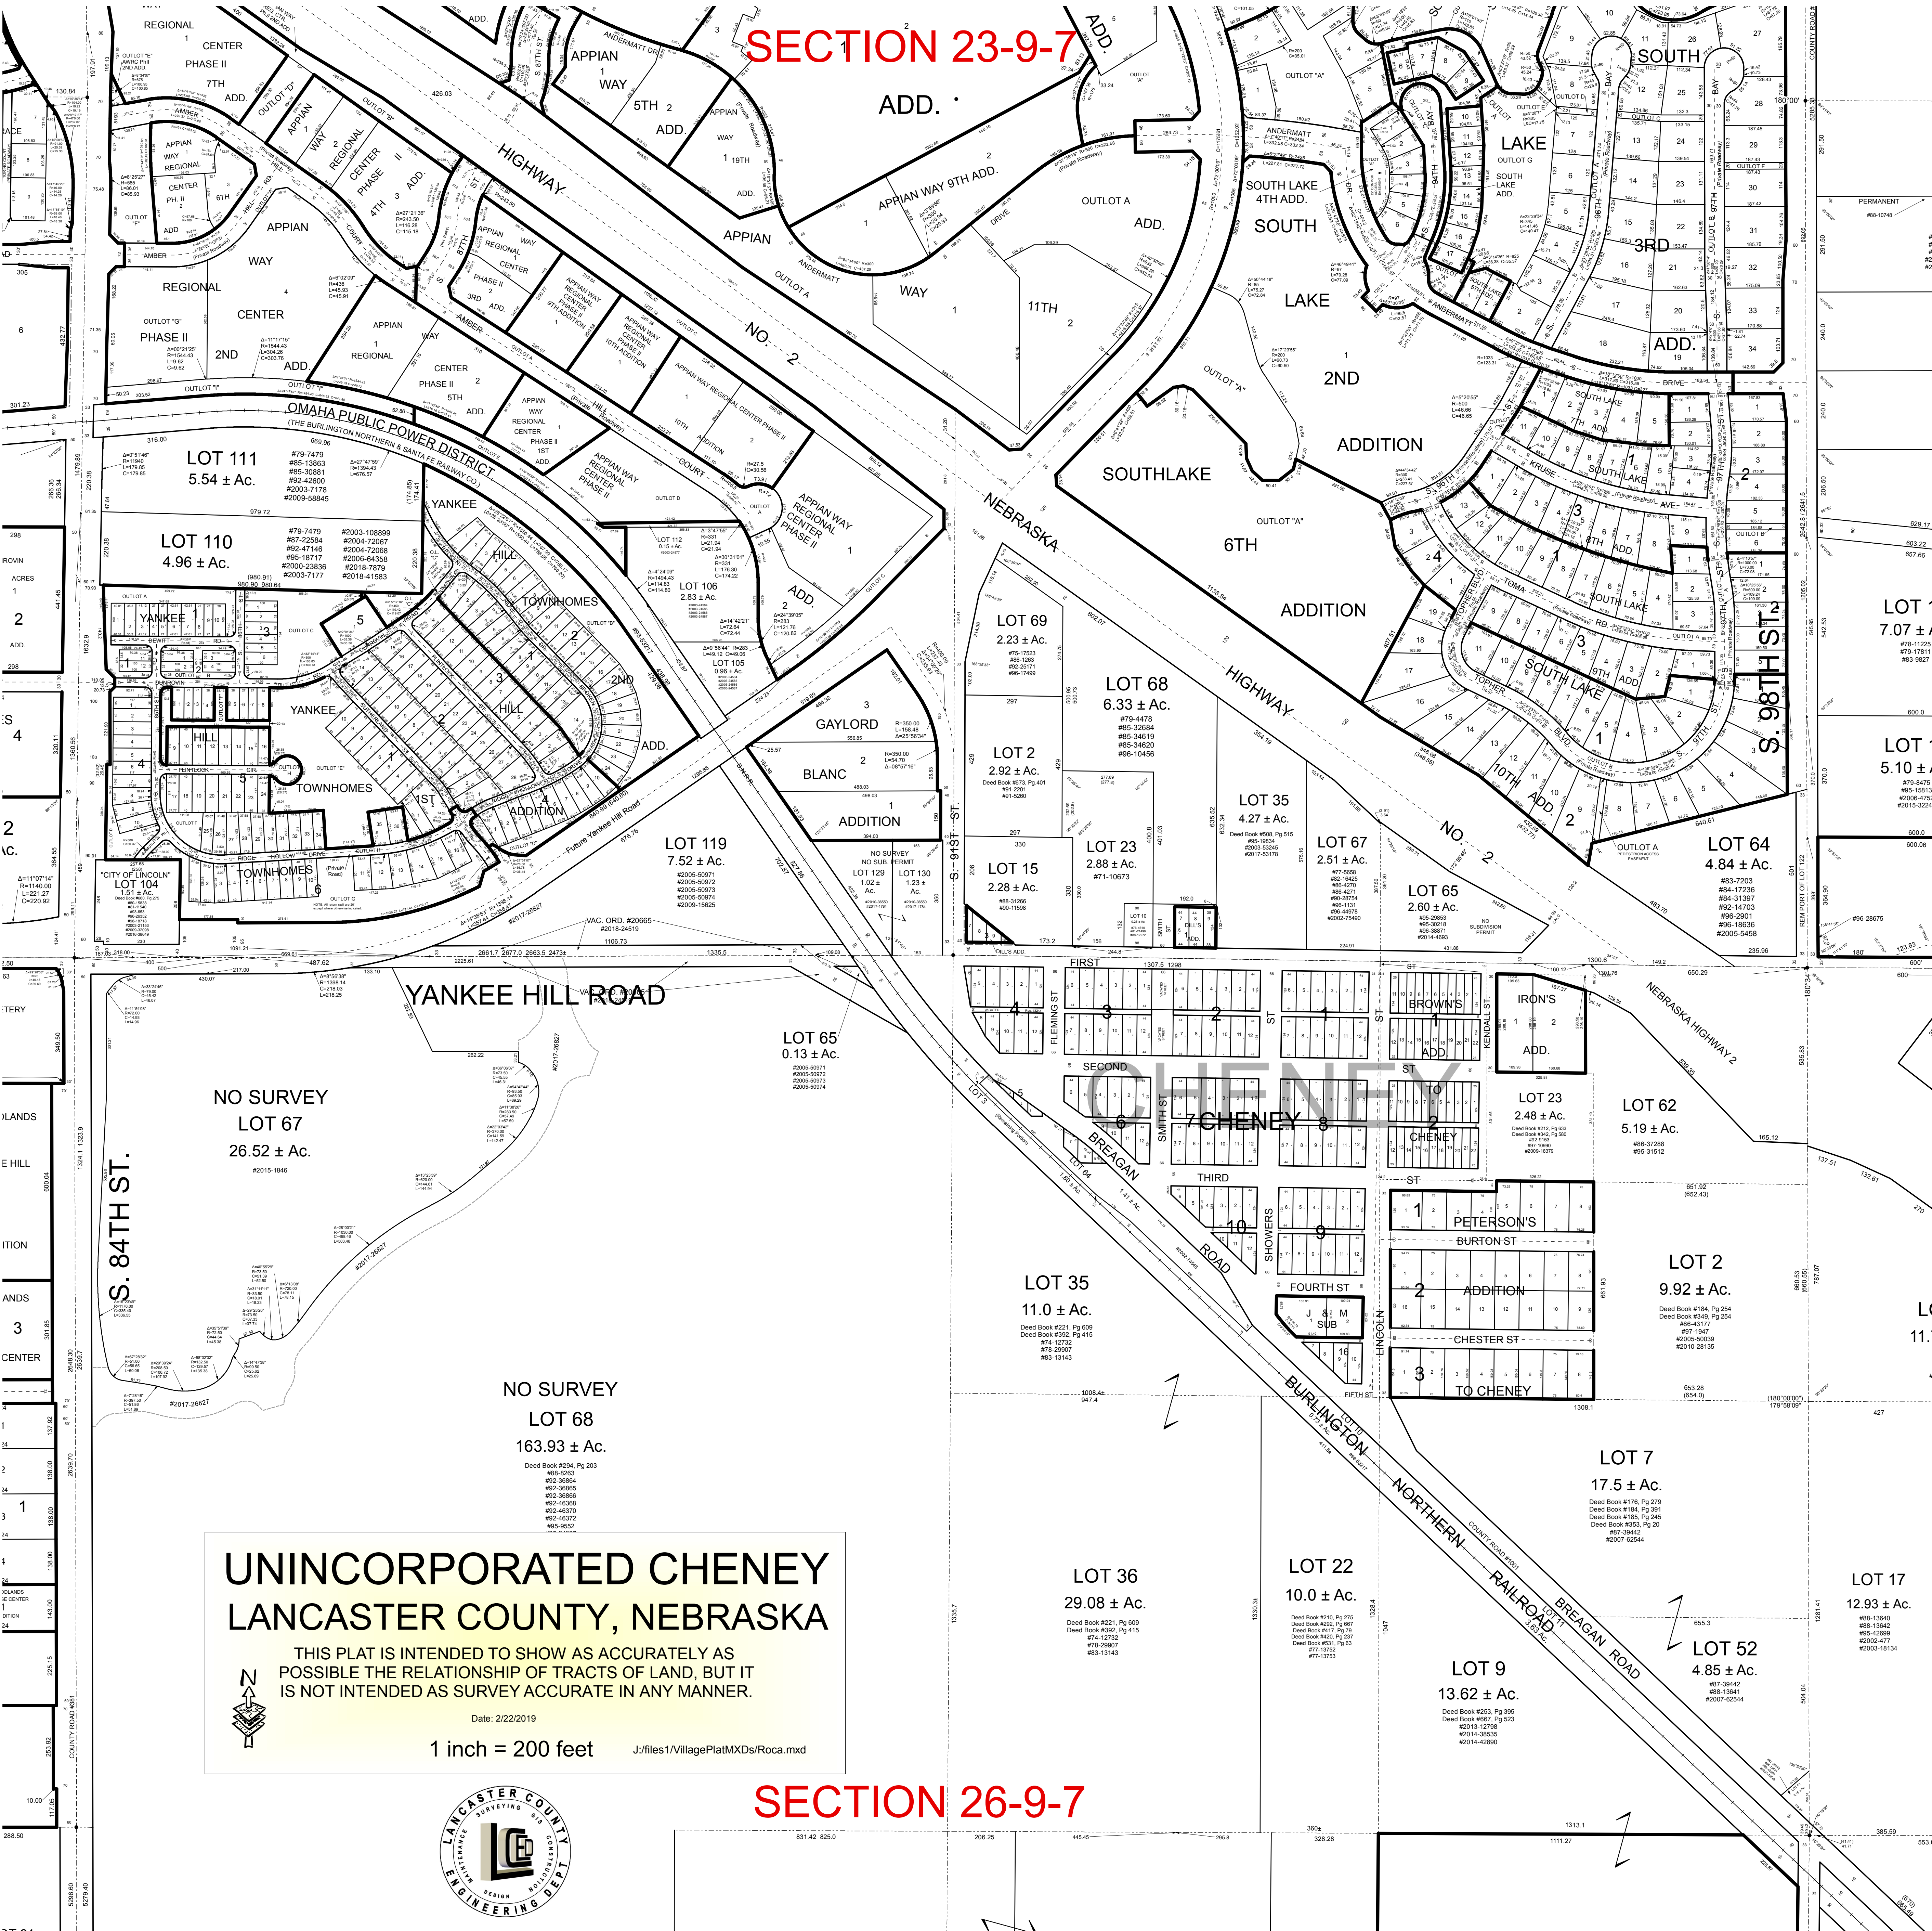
SECTION 23-9-7

UNINCORPORATED CHENEY
LANCASTER COUNTY, NEBRASKA

THIS PLAT IS INTENDED TO SHOW AS ACCURATELY AS POSSIBLE THE RELATIONSHIP OF TRACTS OF LAND, BUT IT IS NOT INTENDED AS SURVEY ACCURATE IN ANY MANNER.

Date: 2/22/2019

1 inch = 200 feet

J:/files1/VillagePlatMXDs/Roca.mxd

N

SECTION 26-9-7

LANCASTER COUNTY ENGINEERING DEPT
SURVEYING GIS CONSTRUCTION MAINTENANCE DESIGN
LCED

REGIONAL CENTER PHASE II 7TH ADD.
APPIAN 1 WAY 5TH 2 ADD.
APPIAN WAY 19TH ADD.
ADD.
APPIAN WAY 9TH ADD.
HIGHWAY
APPIAN
NO. 2
OUTLOT A
ANDERMATT DRIVE
WAY
11TH
OUTLOT A
ADD.
SOUTH LAKE 4TH ADD.
SOUTH
LAKE
2ND
ADDITION
SOUTHLAKE
6TH
ADDITION
OUTLOT "A"
LAKE
OUTLOT G
SOUTH LAKE ADD.
3RD
ADD.
SOUTH
ANDERMATT
DRIVE
SOUTH LAKE 1 7TH ADD.
KRUSE
SOUTH LAKE
AVE
9TH
8TH ADD.
TOMA
SOUTH LAKE
RD
OUTLOT A
SOUTH LAKE
9TH ADD.
TOPHER
BLVD
10TH ADD.
S. 98TH ST.
S. 97TH ST.
COUNTY ROAD #
PERMANENT

APPIAN WAY
REGIONAL CENTER PHASE II 2ND ADD.
REGIONAL CENTER PHASE II 4TH ADD.
AMBER
APPIAN
COURT
WAY
REGIONAL
CENTER
PHASE II
APPIAN WAY REGIONAL CENTER PHASE II 3RD ADD.
OUTLOT "G"
PHASE II
2ND
ADD.
OUTLOT "I"
OMAHA PUBLIC POWER DISTRICT
(THE BURLINGTON NORTHERN & SANTA FE RAILWAY CO.)
APPIAN WAY REGIONAL CENTER PHASE II 5TH ADD.
APPIAN WAY REGIONAL CENTER PHASE II 1ST ADD.
APPIAN WAY REGIONAL CENTER PHASE II 6TH ADD.
APPIAN WAY REGIONAL CENTER PHASE II 9TH ADDITION
APPIAN WAY REGIONAL CENTER PHASE II 10TH ADDITION
APPIAN WAY REGIONAL CENTER PHASE II
10TH ADDITION
COURT
HILL
APPIAN WAY REGIONAL CENTER PHASE II
OUTLOT D
OUTLOT C

LOT 111
5.54 ± Ac.
#79-7479
#85-13863
#92-42600
#2003-7178
#2009-58845

LOT 110
4.96 ± Ac.
#79-7479
#87-22584
#92-47146
#95-18717
#2000-23836
#2003-7177
#2003-108899
#2004-72067
#2004-72068
#2006-64358
#2018-7879
#2018-41583

YANKEE
HILL
TOWNHOMES
YANKEE
HILL
TOWNHOMES
1ST
ADDITION
2ND
ADD.
YANKEE
HILL
FLINTLOCK
CIR
TOWNHOMES
RIDGE
HOLLOW
DRIVE
"CITY OF LINCOLN"
LOT 104
1.51 ± Ac.

LOT 112
0.15 ± Ac.
LOT 106
2.83 ± Ac.
LOT 105
0.96 ± Ac.

GAYLORD
BLANC
ADDITION
NO SURVEY
NO SUB. PERMIT
LOT 129
1.02 ± Ac.
LOT 130
1.23 ± Ac.

LOT 119
7.52 ± Ac.
#2005-50971
#2005-50972
#2005-50973
#2005-50974
#2009-15625

Future Yankee Hill Road
VAC. ORD. #20665
#2018-24519

NEBRASKA
HIGHWAY
NO. 2

LOT 69
2.23 ± Ac.
#75-17523
#86-1263
#92-25171
#96-17499

LOT 68
6.33 ± Ac.
#79-4478
#85-32684
#85-34619
#85-34620
#96-10456

LOT 2
2.92 ± Ac.
Deed Book #673, Pg 401
#91-2201
#91-5260

LOT 35
4.27 ± Ac.
Deed Book #508, Pg 515
#95-19834
#2003-53245
#2017-53178

LOT 23
2.88 ± Ac.
#71-10673

LOT 15
2.28 ± Ac.
#88-31266
#90-11598

LOT 67
2.51 ± Ac.
#77-5658
#82-15425
#86-4270
#86-4271
#90-28754
#96-1131
#96-44978
#2002-75490

LOT 65
2.60 ± Ac.
#95-29853
#95-30218
#96-38871
#2014-4693
NO SUBDIVISION PERMIT

LOT 64
4.84 ± Ac.
#83-7203
#84-17236
#84-31397
#92-14703
#96-2901
#96-18636
#2005-5458

OUTLOT A
PEDESTRIAN ACCESS EASEMENT

LOT 1
7.07 ± A
#78-11225
#79-17811
#83-9827

LOT
5.10 ± A
#79-8475
#95-15813
#2006-475
#2015-3224

S. 91ST ST.
SMITH ST
DILL'S ADD.
LOT 10

YANKEE HILL ROAD

LOT 65
0.13 ± Ac.
#2005-50971
#2005-50972
#2005-50973
#2005-50974

NO SURVEY
LOT 67
26.52 ± Ac.
#2015-1846

S. 84TH ST.

NO SURVEY
LOT 68
163.93 ± Ac.
Deed Book #294, Pg 203
#88-8263
#92-36864
#92-36865
#92-36866
#92-46368
#92-46370
#92-46372
#95-9552

FIRST
FLEMING ST
ST
ST
ST
SECOND
CHENEY
CHENEY
SMITH ST
BREAGAN
THIRD
SHOWERS
FOURTH ST
J & M SUB
FIFTH ST
LINCOLN
ROAD
LOT 3
LOT 64
BROWN'S ADD.
KENDALL ST
IRON'S ADD.
TO CHENEY
ST
PETERSON'S
BURTON ST
ADDITION
CHESTER ST
TO CHENEY

LOT 23
2.48 ± Ac.
Deed Book #212, Pg 633
Deed Book #342, Pg 580
#92-9153
#97-10990
#2009-18379

LOT 62
5.19 ± Ac.
#86-37288
#95-31512

NEBRASKA HIGHWAY 2

LOT 2
9.92 ± Ac.
Deed Book #184, Pg 254
Deed Book #349, Pg 254
#86-43177
#97-1947
#2005-50039
#2010-28135

LOT 35
11.0 ± Ac.
Deed Book #221, Pg 609
Deed Book #392, Pg 415
#74-12732
#78-29907
#83-13143

LOT 36
29.08 ± Ac.
Deed Book #221, Pg 609
Deed Book #392, Pg 415
#74-12732
#78-29907
#83-13143

LOT 22
10.0 ± Ac.
Deed Book #210, Pg 275
Deed Book #292, Pg 667
Deed Book #417, Pg 79
Deed Book #420, Pg 237
Deed Book #531, Pg 63
#77-13752
#77-13753

BURLINGTON
NORTHERN
RAILROAD
BREAGAN ROAD
COUNTY ROAD #1001
LOT 11
LOT 10

LOT 7
17.5 ± Ac.
Deed Book #176, Pg 279
Deed Book #184, Pg 391
Deed Book #185, Pg 245
Deed Book #353, Pg 20
#87-39442
#2007-62544

LOT 9
13.62 ± Ac.
Deed Book #253, Pg 395
Deed Book #667, Pg 523
#2013-12798
#2014-38535
#2014-42890

LOT 52
4.85 ± Ac.
#87-39442
#88-13641
#2007-62544

LOT 17
12.93 ± Ac.
#88-13640
#88-13642
#95-42699
#2002-477
#2003-18134

COUNTY ROAD #1301
REGIONAL
CENTER
ADD.
ROVIN ACRES
ADD.
CENTER
ITION
ANDS
CENTER
LOT
11.